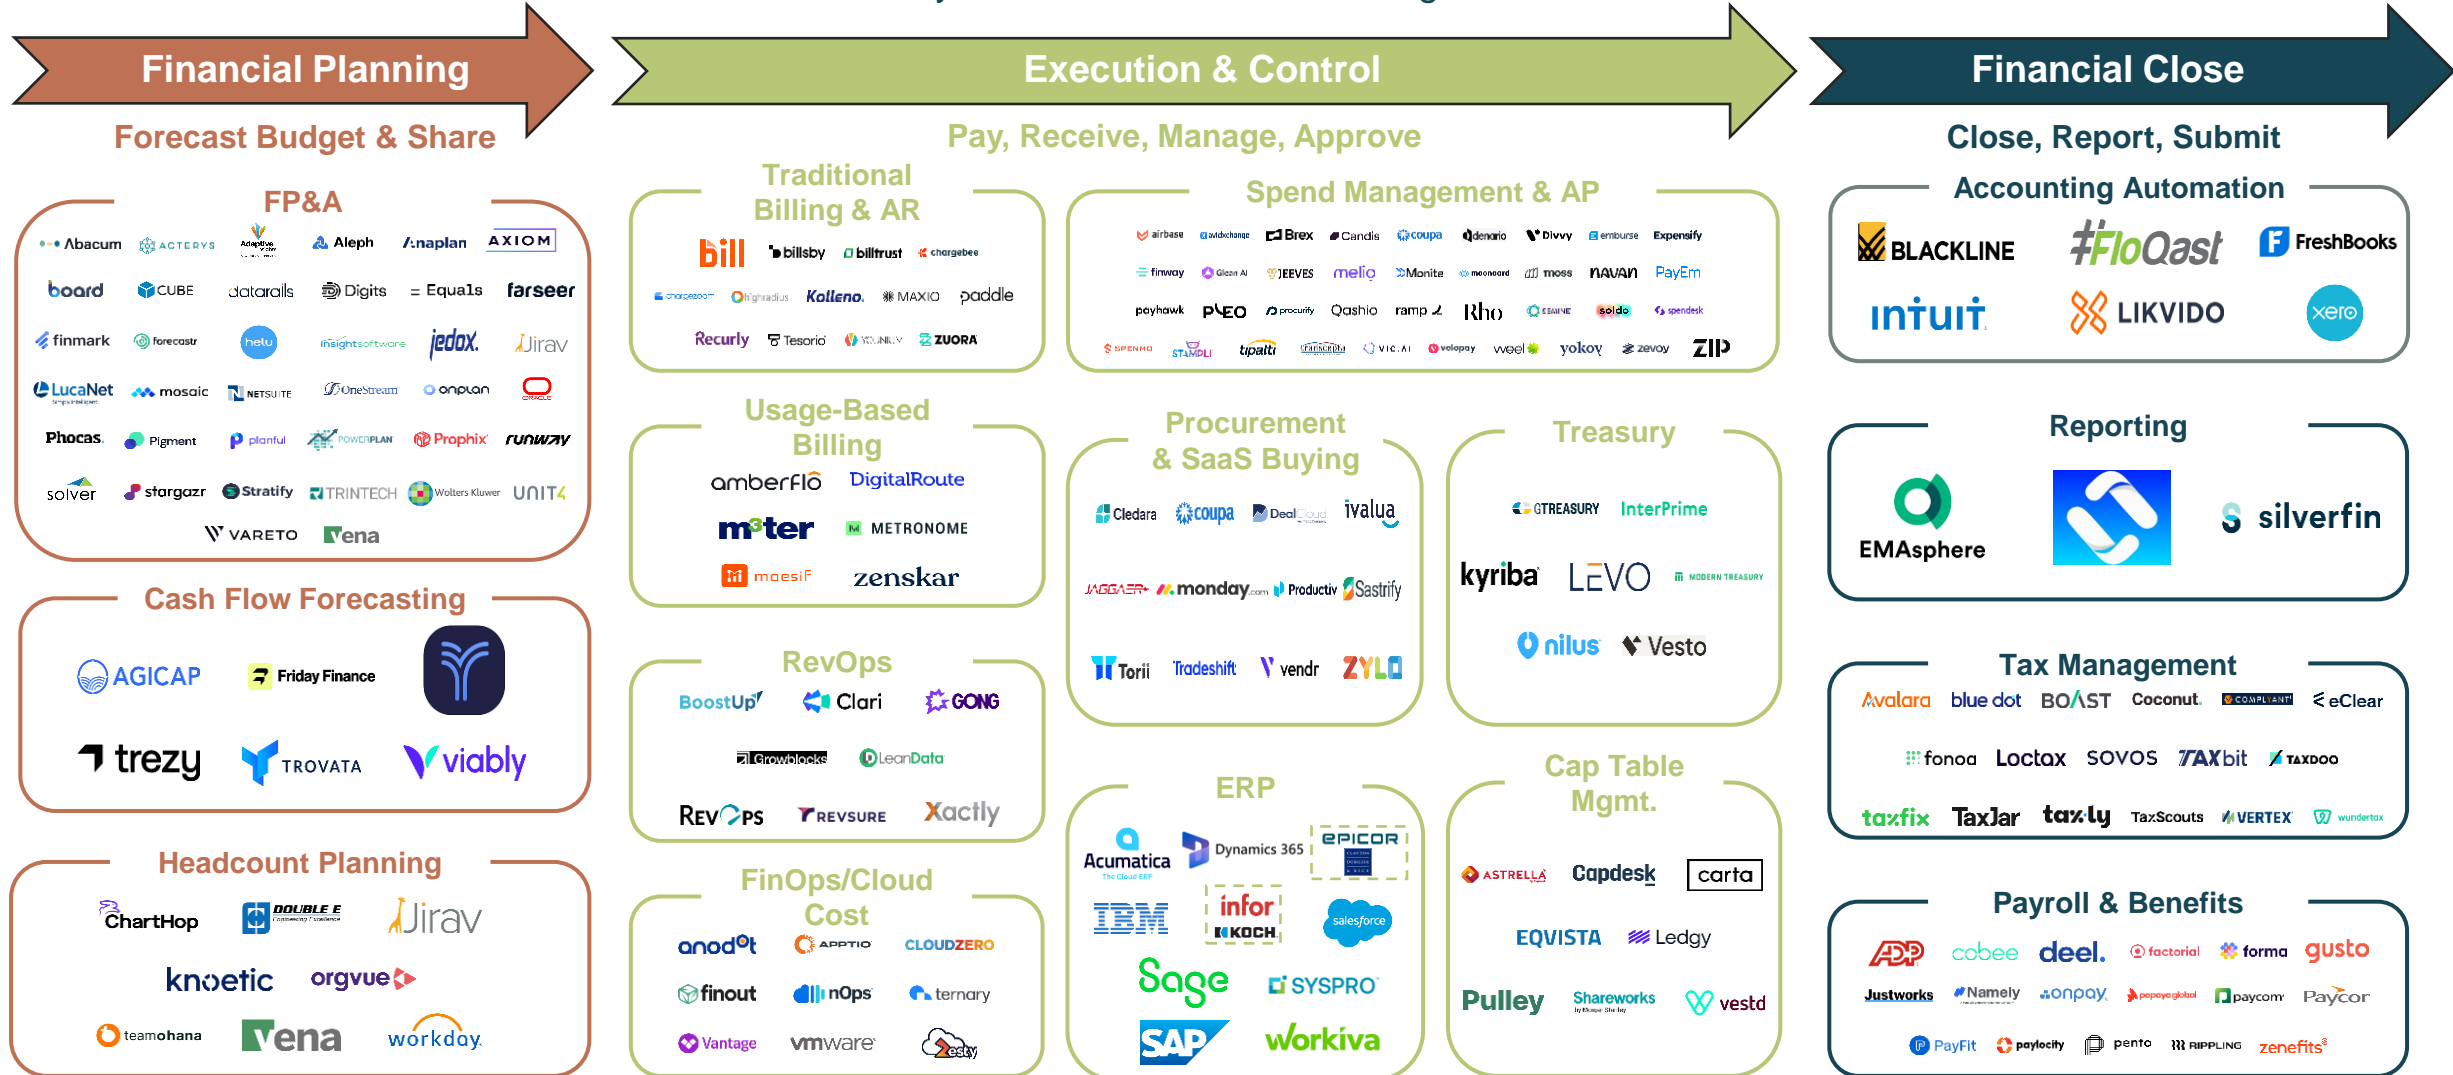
Financial Planning

Forecast Budget & Share

FP&A

Abacum, ACTERYS, Adaptive, Aleph, Anaplan, AXIOM, board, CUBE, datarails, Digits, Equals, farseer, finmark, forecastr, helu, insightsoftware, jedox, Jirav, LucaNet, mosaic, NETSUITE, OneStream, onplan, ORACLE, Phocas, Pigment, planful, POWERPLAN, Prophix, runway, solver, stargazr, Stratify, TRINTECH, Wolters Kluwer, UNIT4, VARETO, Vena

Cash Flow Forecasting

AGICAP, Friday Finance, trezy, TROVATA, viably

Headcount Planning

ChartHop, DOUBLE E, Jirav, knoetic, orgvue, teamohana, Vena, workday

Execution & Control

Pay, Receive, Manage, Approve

Traditional Billing & AR

bill, billsby, billtrust, chargebee, chargeover, Highradius, Kolleno, MAXIO, paddle, Recurly, Tesorio, YOUNIUM, ZUORA

Usage-Based Billing

amberflo, DigitalRoute, m3ter, METRONOME, moesif, zenskar

RevOps

BoostUp, Clari, GONG, Growblocks, LeanData, RevOps, REVSURE, Xactly

FinOps/Cloud Cost

anodot, APPTIO, CLOUDZERO, finout, nOps, ternary, Vantage, vmware, Zesty

Spend Management & AP

airbase, avidxchange, Brex, Candis, coupa, denario, Divvy, emburse, Expensify, finway, Glean AI, JEEVES, melio, Monite, moonoord, moss, NAVAN, PayEm, payhawk, PLEO, procurify, Qashio, ramp, Rho, SAPIENT, soldo, spendesk, SPENMO, STAMPLI, tipalti, Tradeshift, VIC.AI, volopay, weel, yokoy, zevoy, ZIP

Procurement & SaaS Buying

Cledara, coupa, DealHub, ivalua, JAGGAER, monday.com, Productiv, Sastrify, Torii, Tradeshift, vendr, ZYLO

Treasury

GTREASURY, InterPrime, kyriba, LEVO, MODERN TREASURY, nilus, Vesto

ERP

Acumatica, Dynamics 365, EPICOR, IBM, infor, KOCH, salesforce, Sage, SYSPRO, SAP, Workiva

Cap Table Mgmt.

ASTRELLA, Capdesk, carta, EQVISTA, Ledgy, Pulley, Shareworks, vestd

Financial Close

Close, Report, Submit

Accounting Automation

BLACKLINE, FloQast, FreshBooks, intuit, LIKVIDO, xero

Reporting

EMAsphere, silverfin

Tax Management

Avalara, blue dot, BOAST, Coconut, COMPLYANT, eClear, fonoa, Loctax, SOVOS, TAXbit, TAXDOO, taxfix, TaxJar, taxly, TaxScouts, VERTEX, wundertax

Payroll & Benefits

ADP, cobee, deel., factorial, forma, gusto, Justworks, Namely, onpay, papaya global, paycom, Paycor, PayFit, paylocity, pento, RIPPLING, zenefits